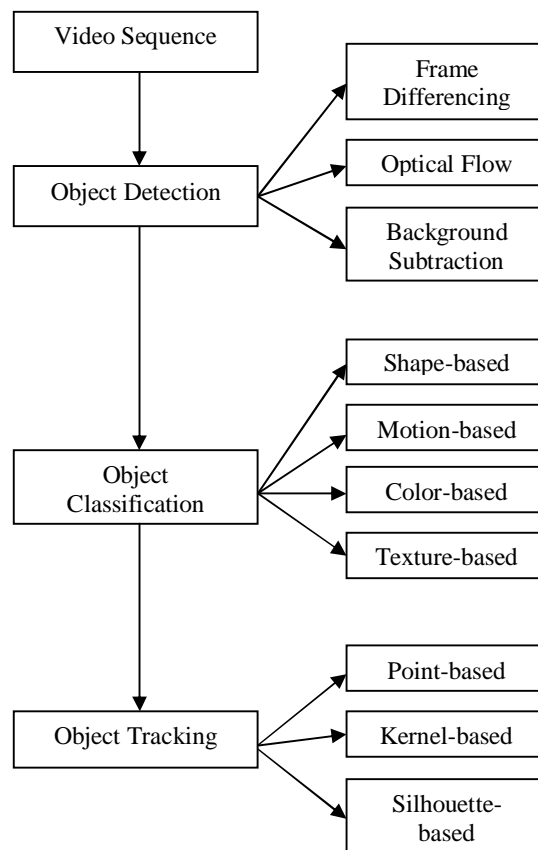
Video Sequence

Object Detection

Frame Differencing

Optical Flow

Background Subtraction

Object Classification

Shape-based

Motion-based

Color-based

Texture-based

Object Tracking

Point-based

Kernel-based

Silhouette-based